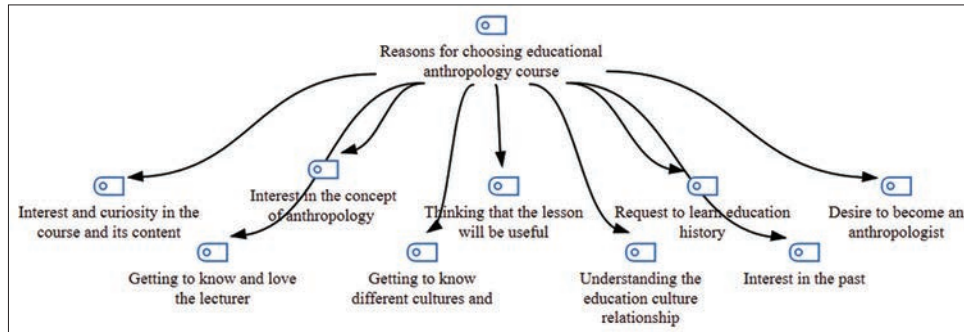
Reasons for choosing educational anthropology course

Interest and curiosity in the course and its content

Interest in the concept of anthropology

Thinking that the lesson will be useful

Request to learn education history

Desire to become an anthropologist

Getting to know and love the lecturer

Getting to know different cultures and

Understanding the education culture relationship

Interest in the past